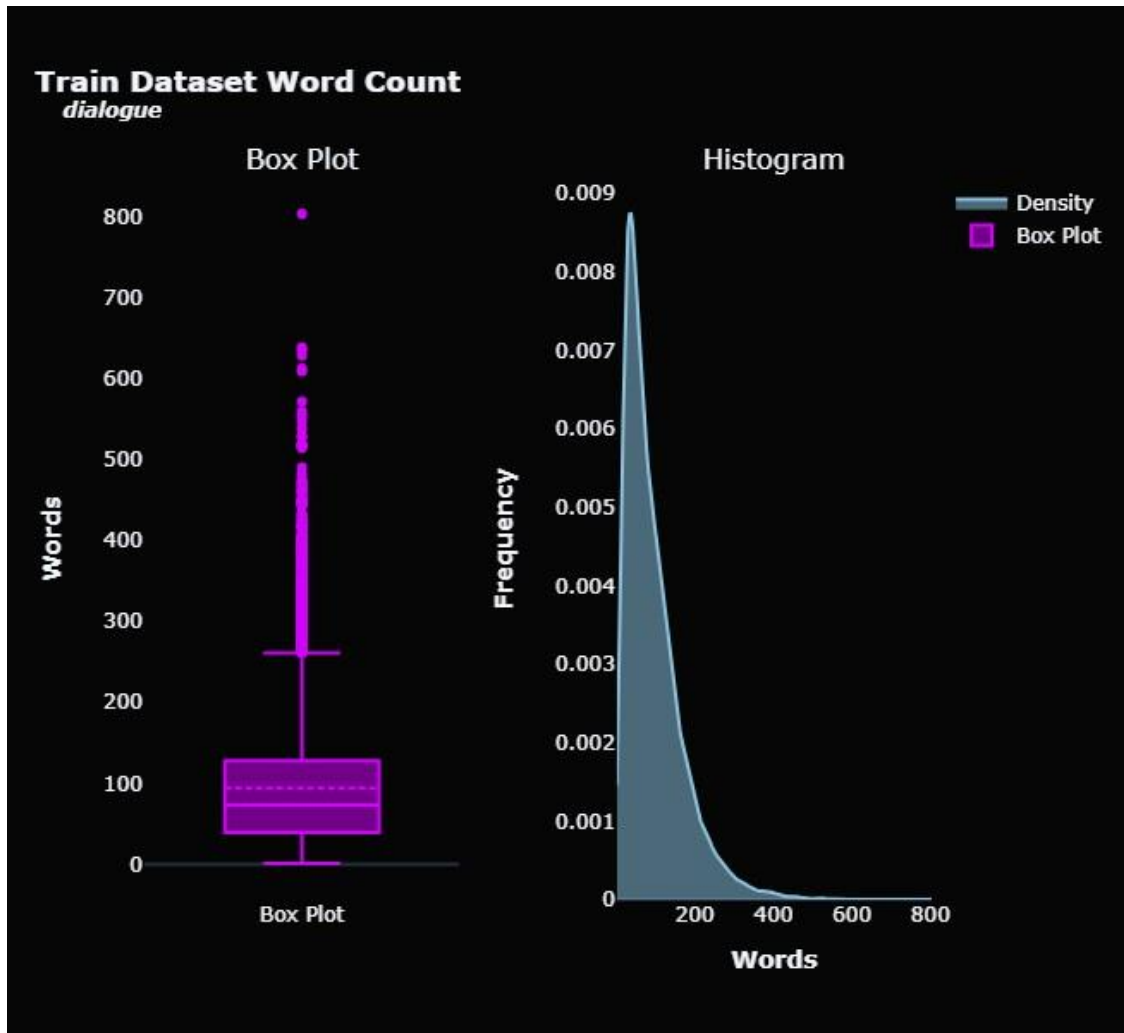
Train Dataset Word Count
dialogue

Box Plot

Words

800
700
600
500
400
300
200
100
0

Box Plot

Histogram

Frequency

0.009
0.008
0.007
0.006
0.005
0.004
0.003
0.002
0.001
0

200 400 600 800

Words

Density
Box Plot